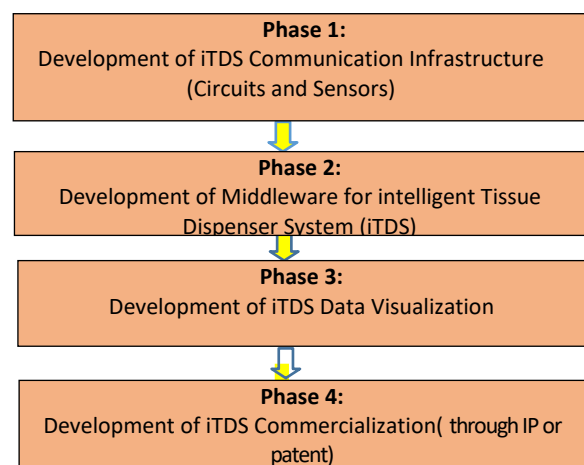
Phase 1:
Development of iTDS Communication Infrastructure (Circuits and Sensors)

Phase 2:
Development of Middleware for intelligent Tissue Dispenser System (iTDS)

Phase 3:
Development of iTDS Data Visualization

Phase 4:
Development of iTDS Commercialization( through IP or patent)